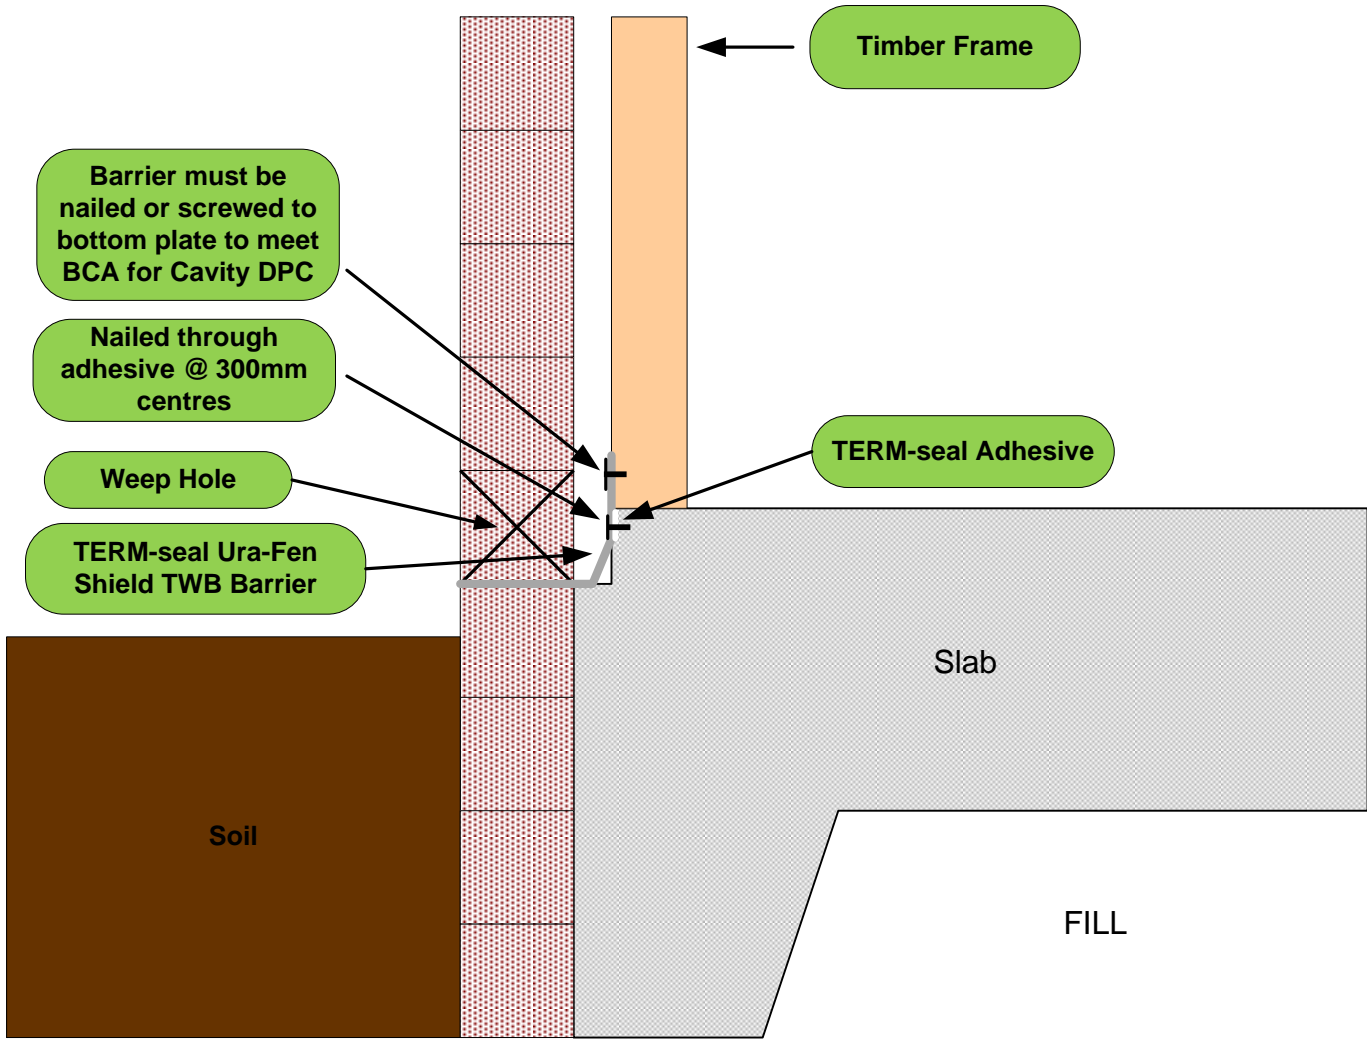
Timber Frame

Barrier must be nailed or screwed to bottom plate to meet BCA for Cavity DPC

Nailed through adhesive @ 300mm centres

Weep Hole

TERM-seal Ura-Fen Shield TWB Barrier

TERM-seal Adhesive

Slab

Soil

FILL